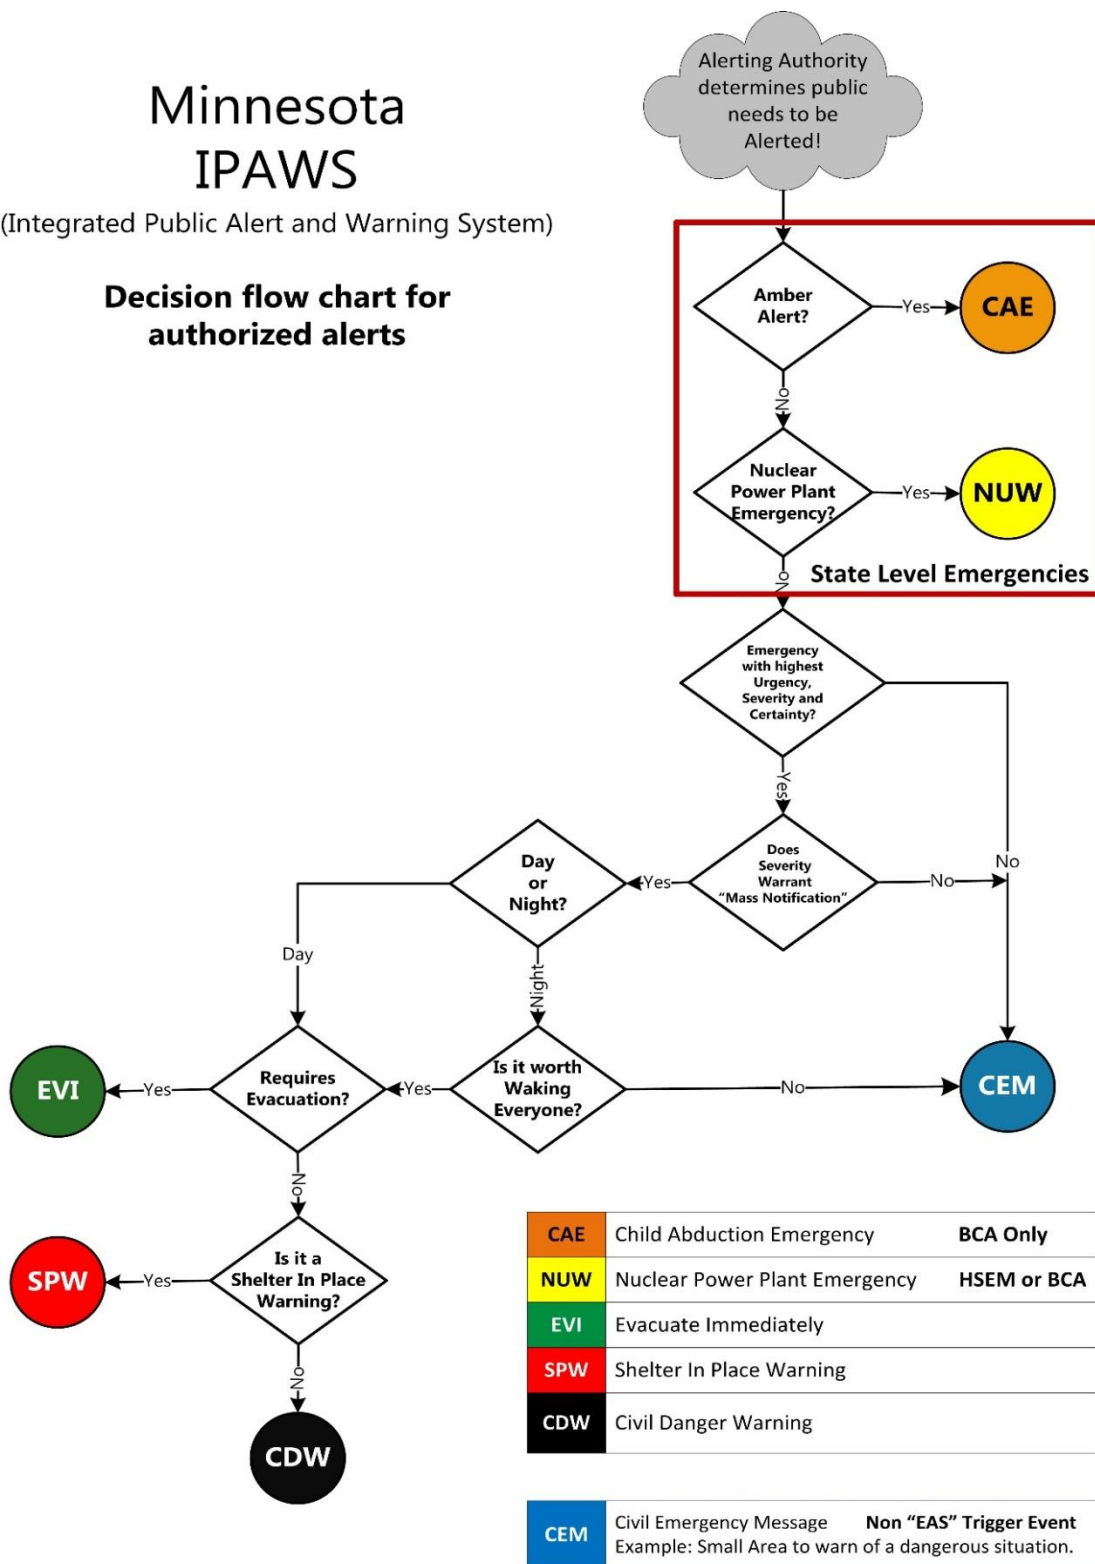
Minnesota
IPAWS
(Integrated Public Alert and Warning System)

Decision flow chart for authorized alerts

Alerting Authority determines public needs to be Alerted!

Amber Alert?
Yes
CAE
No
Nuclear Power Plant Emergency?
Yes
NUW
No
State Level Emergencies

Emergency with highest Urgency, Severity and Certainty?
No
Yes
Does Severity Warrant "Mass Notification"
No
Yes
Day or Night?
Day
Night
Requires Evacuation?
Yes
EVI
Is it worth Waking Everyone?
Yes
No
CEM
No
Is it a Shelter In Place Warning?
Yes
SPW
No
CDW

| CAE | Child Abduction Emergency | BCA Only |
|---|---|---|
| NUW | Nuclear Power Plant Emergency | HSEM or BCA |
| EVI | Evacuate Immediately | |
| SPW | Shelter In Place Warning | |
| CDW | Civil Danger Warning | |

| CEM | Civil Emergency Message Non "EAS" Trigger Event Example: Small Area to warn of a dangerous situation. |
|---|---|